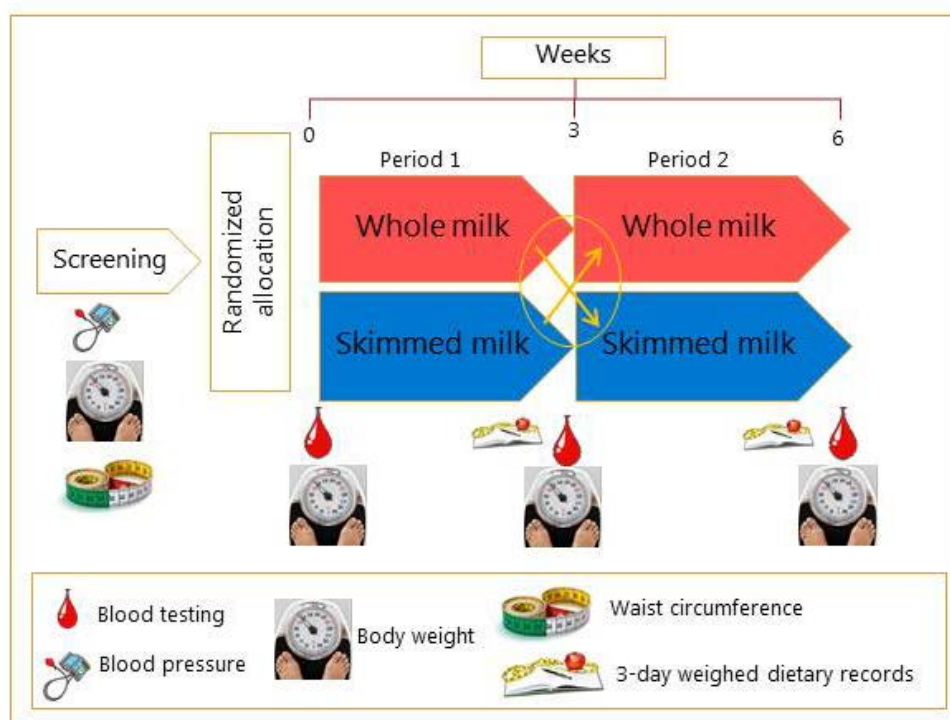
Weeks

0

3

6

Period 1

Period 2

Randomized allocation

Screening

Whole milk

Whole milk

Skimmed milk

Skimmed milk

Blood testing

Body weight

Waist circumference

Blood pressure

3-day weighed dietary records